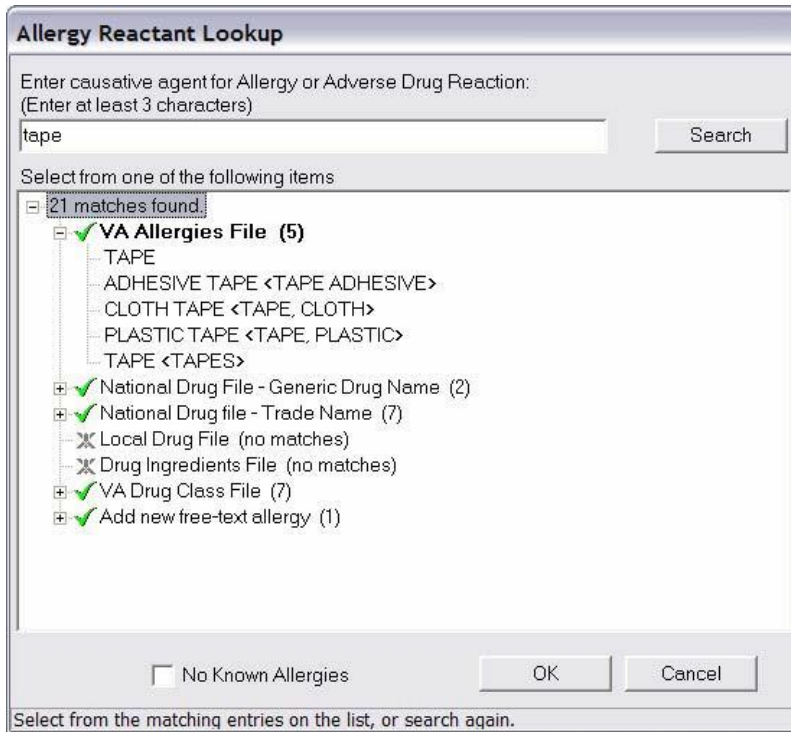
Allergy Reactant Lookup

Enter causative agent for Allergy or Adverse Drug Reaction:
(Enter at least 3 characters)

tape

Search

Select from one of the following items

21 matches found.
VA Allergies File (5)
TAPE
ADHESIVE TAPE <TAPE ADHESIVE>
CLOTH TAPE <TAPE, CLOTH>
PLASTIC TAPE <TAPE, PLASTIC>
TAPE <TAPES>
National Drug File - Generic Drug Name (2)
National Drug file - Trade Name (7)
Local Drug File (no matches)
Drug Ingredients File (no matches)
VA Drug Class File (7)
Add new free-text allergy (1)

No Known Allergies

OK

Cancel

Select from the matching entries on the list, or search again.